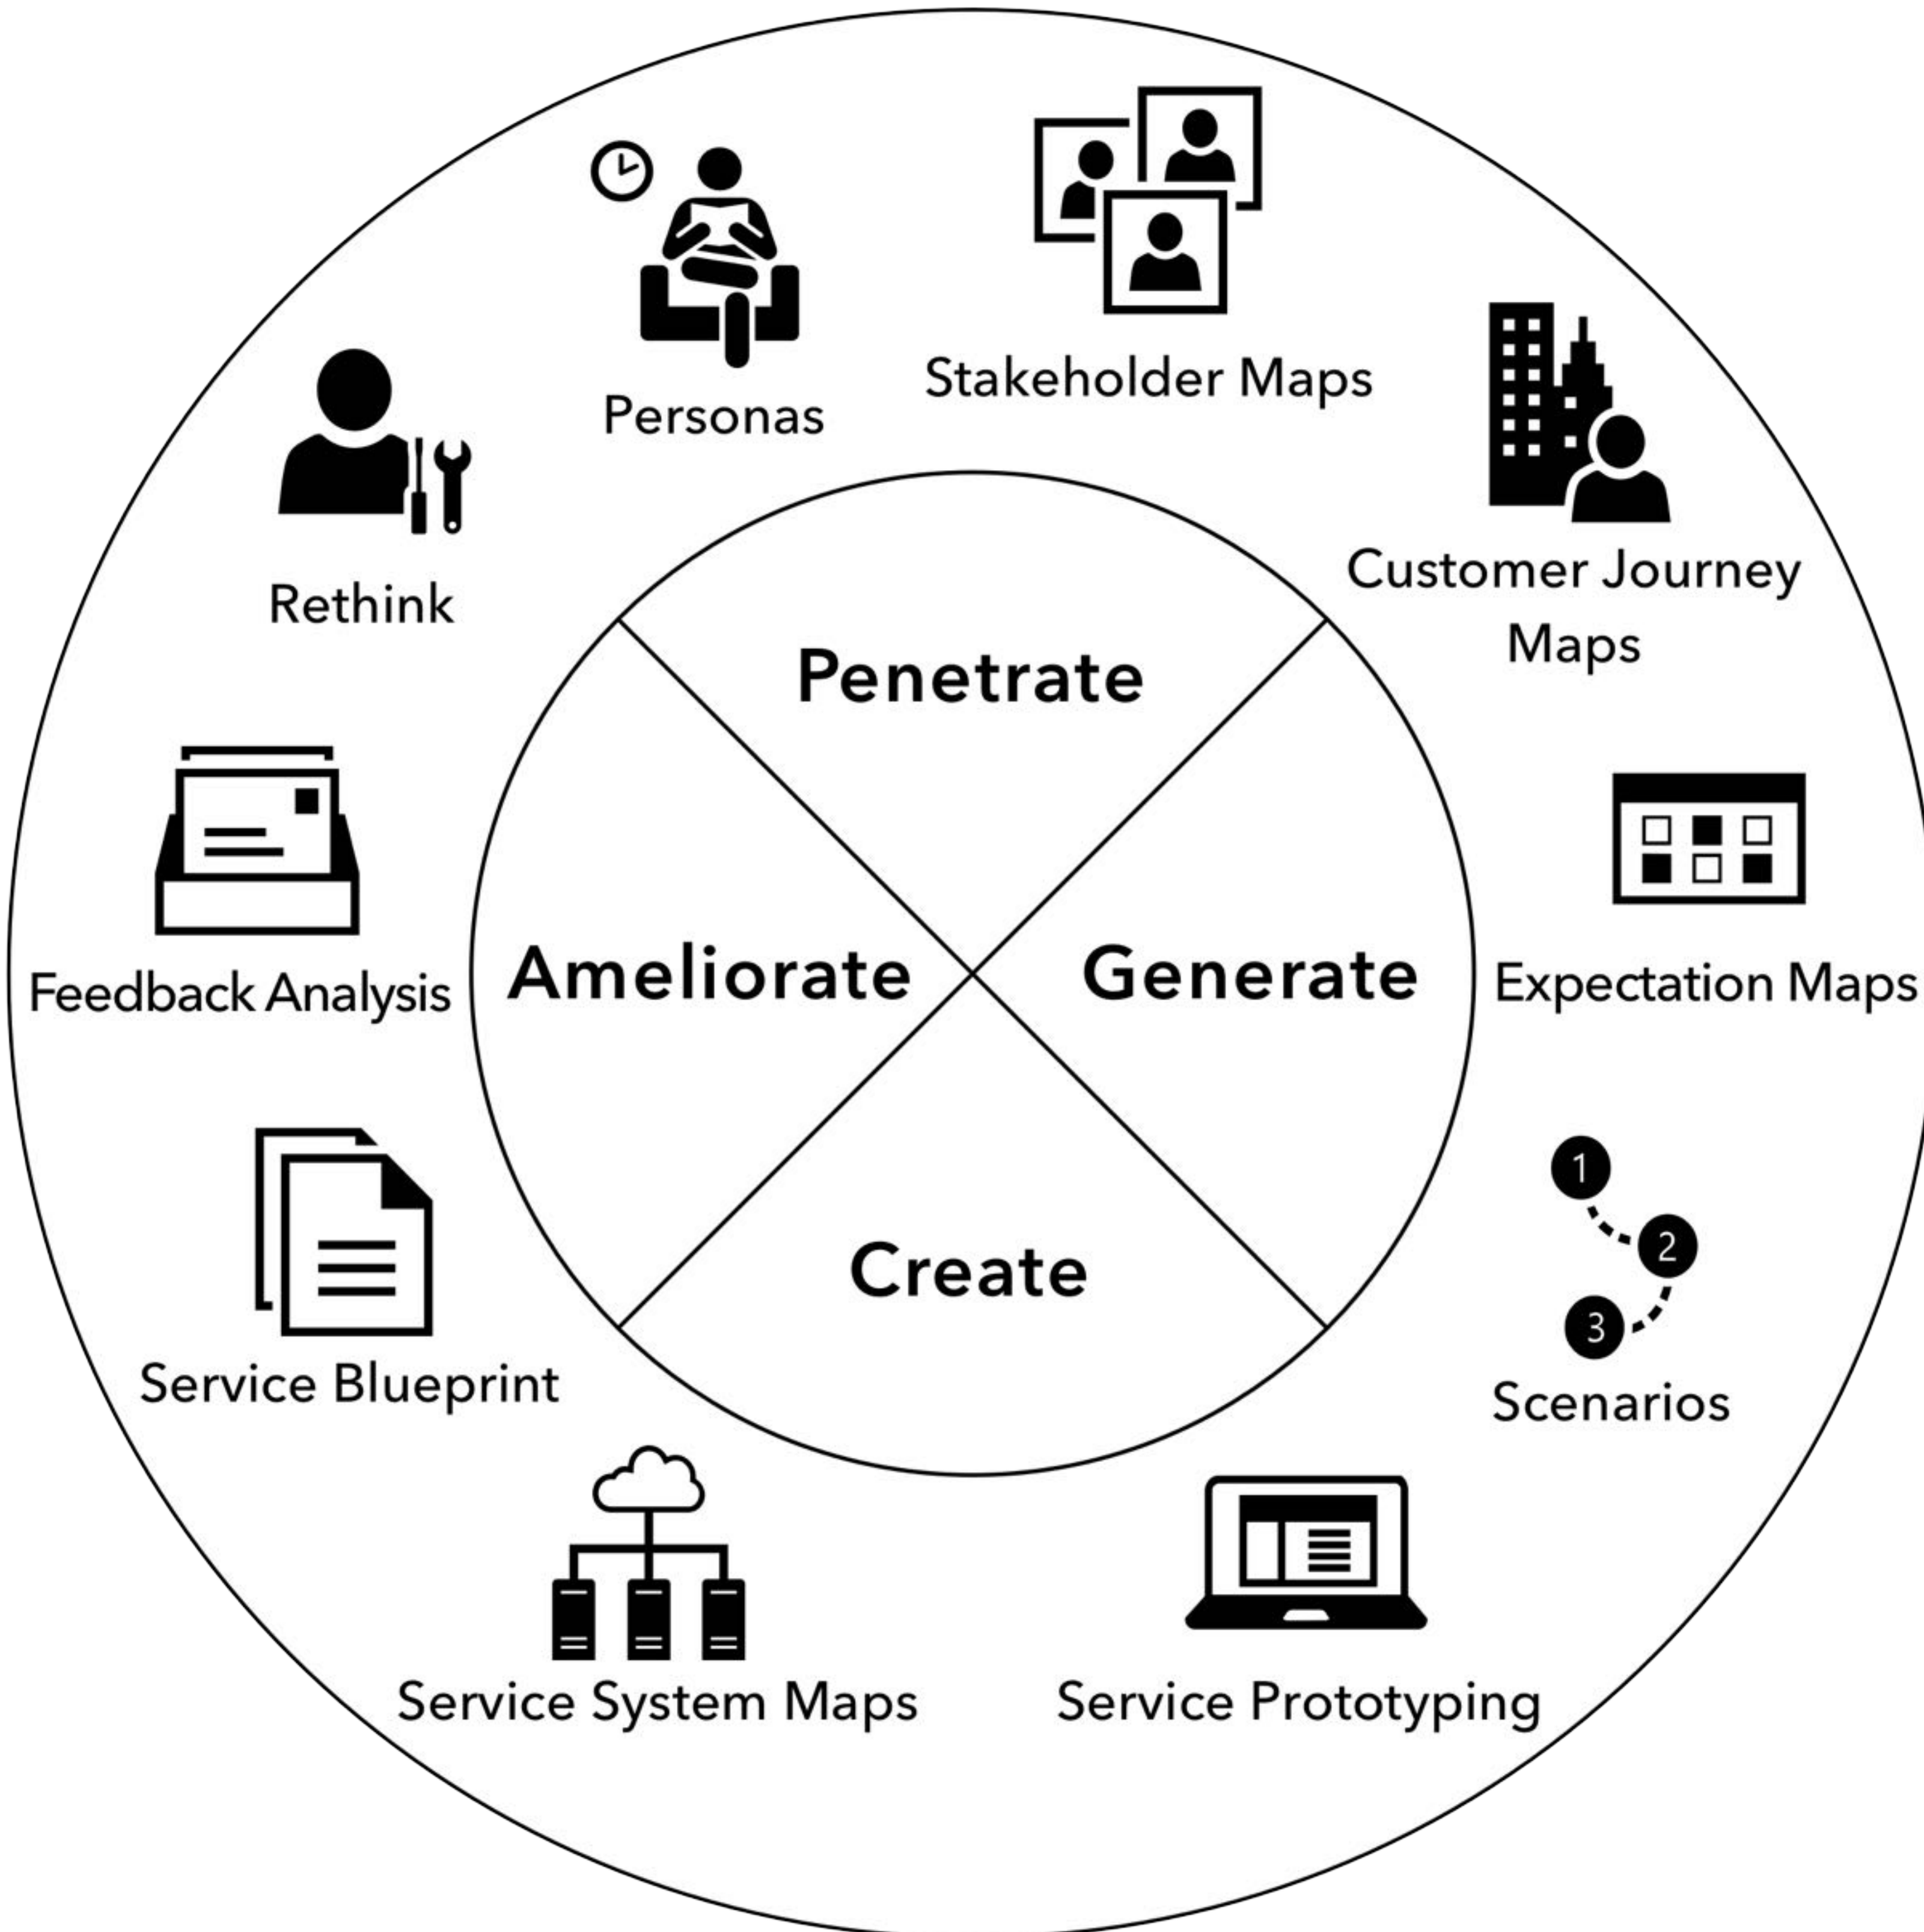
Personas

Stakeholder Maps

Rethink

Customer Journey Maps

Penetrate

Ameliorate

Generate

Create

Feedback Analysis

Expectation Maps

1

2

3

Scenarios

Service Blueprint

Service System Maps

Service Prototyping